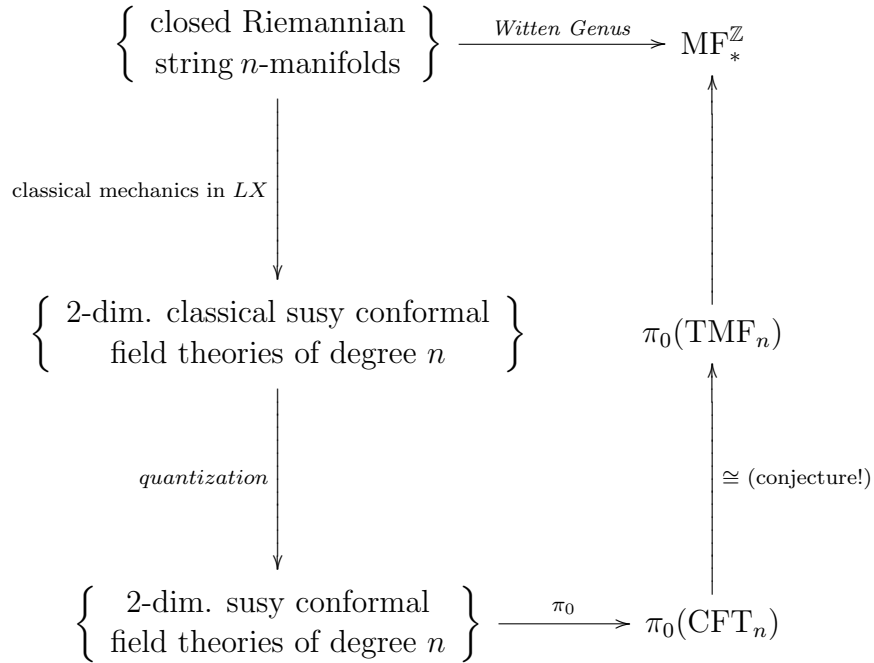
$\left\{ \begin{array}{c} \text{closed Riemannian} \\ \text{string } n\text{-manifolds} \end{array} \right\}$ *Witten Genus* $\mathrm{MF}_*^{\mathbb{Z}}$

classical mechanics in $LX$

$\left\{ \begin{array}{c} \text{2-dim. classical susy conformal} \\ \text{field theories of degree } n \end{array} \right\}$

$\pi_0(\mathrm{TMF}_n)$

*quantization*

$\cong$ (conjecture!)

$\left\{ \begin{array}{c} \text{2-dim. susy conformal} \\ \text{field theories of degree } n \end{array} \right\}$ $\pi_0$ $\pi_0(\mathrm{CFT}_n)$